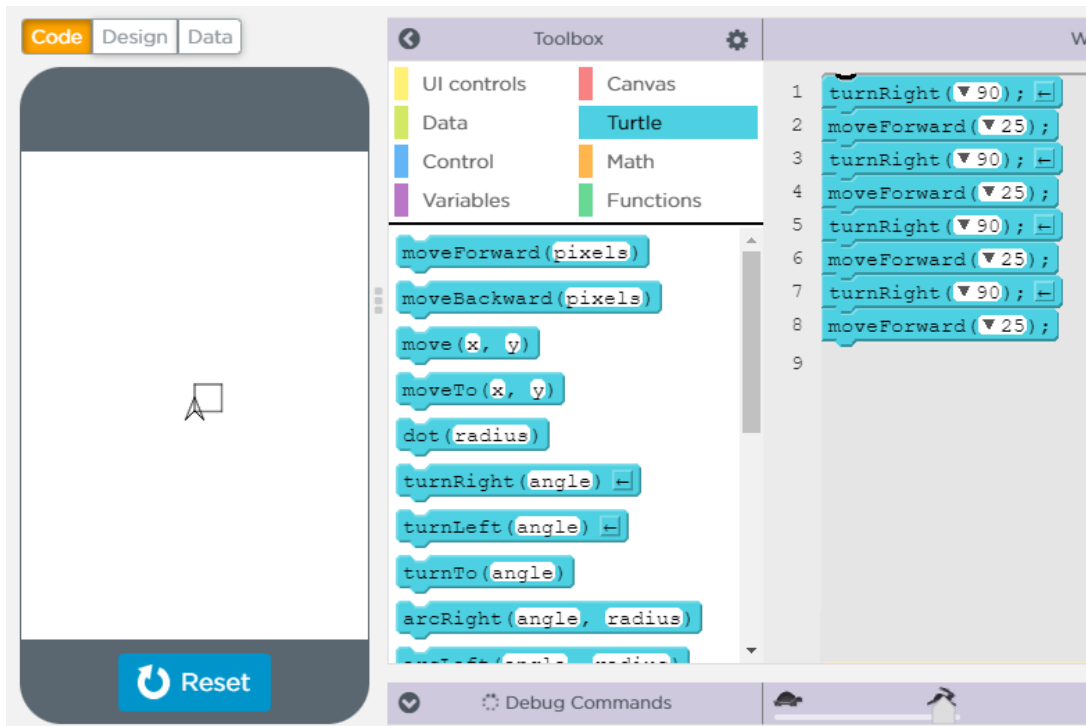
Code Design Data

Reset

Toolbox

UI controls
Canvas
Data
Turtle
Control
Math
Variables
Functions

moveForward(pixels)
moveBackward(pixels)
move(x, y)
moveTo(x, y)
dot(radius)
turnRight(angle) ←
turnLeft(angle) ←
turnTo(angle)
arcRight(angle, radius)
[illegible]

W

1 turnRight(▼90); ←
2 moveForward(▼25);
3 turnRight(▼90); ←
4 moveForward(▼25);
5 turnRight(▼90); ←
6 moveForward(▼25);
7 turnRight(▼90); ←
8 moveForward(▼25);
9

Debug Commands